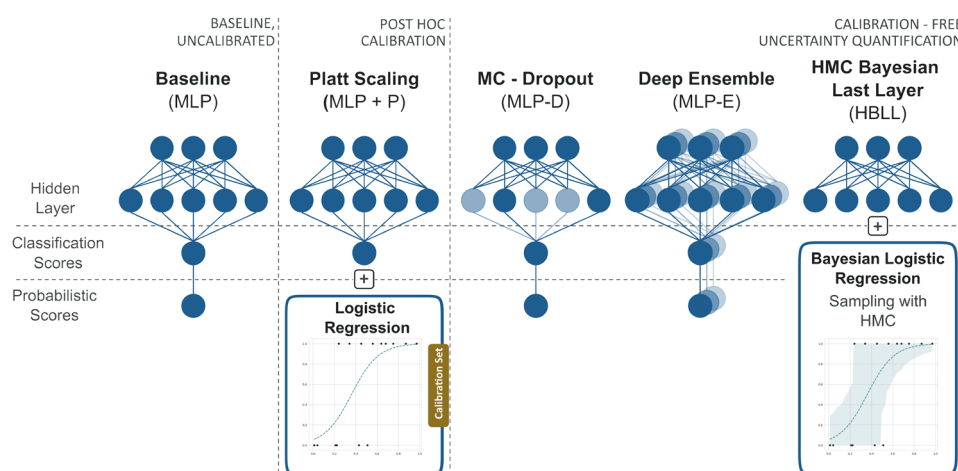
BASELINE, UNCALIBRATED

POST HOC CALIBRATION

CALIBRATION - FREE UNCERTAINTY QUANTIFICATION

Baseline (MLP)

Platt Scaling (MLP + P)

MC - Dropout (MLP-D)

Deep Ensemble (MLP-E)

HMC Bayesian Last Layer (HBLL)

Hidden Layer

Classification Scores

Probabilistic Scores

+

Logistic Regression

Calibration Set

+

Bayesian Logistic Regression

Sampling with HMC